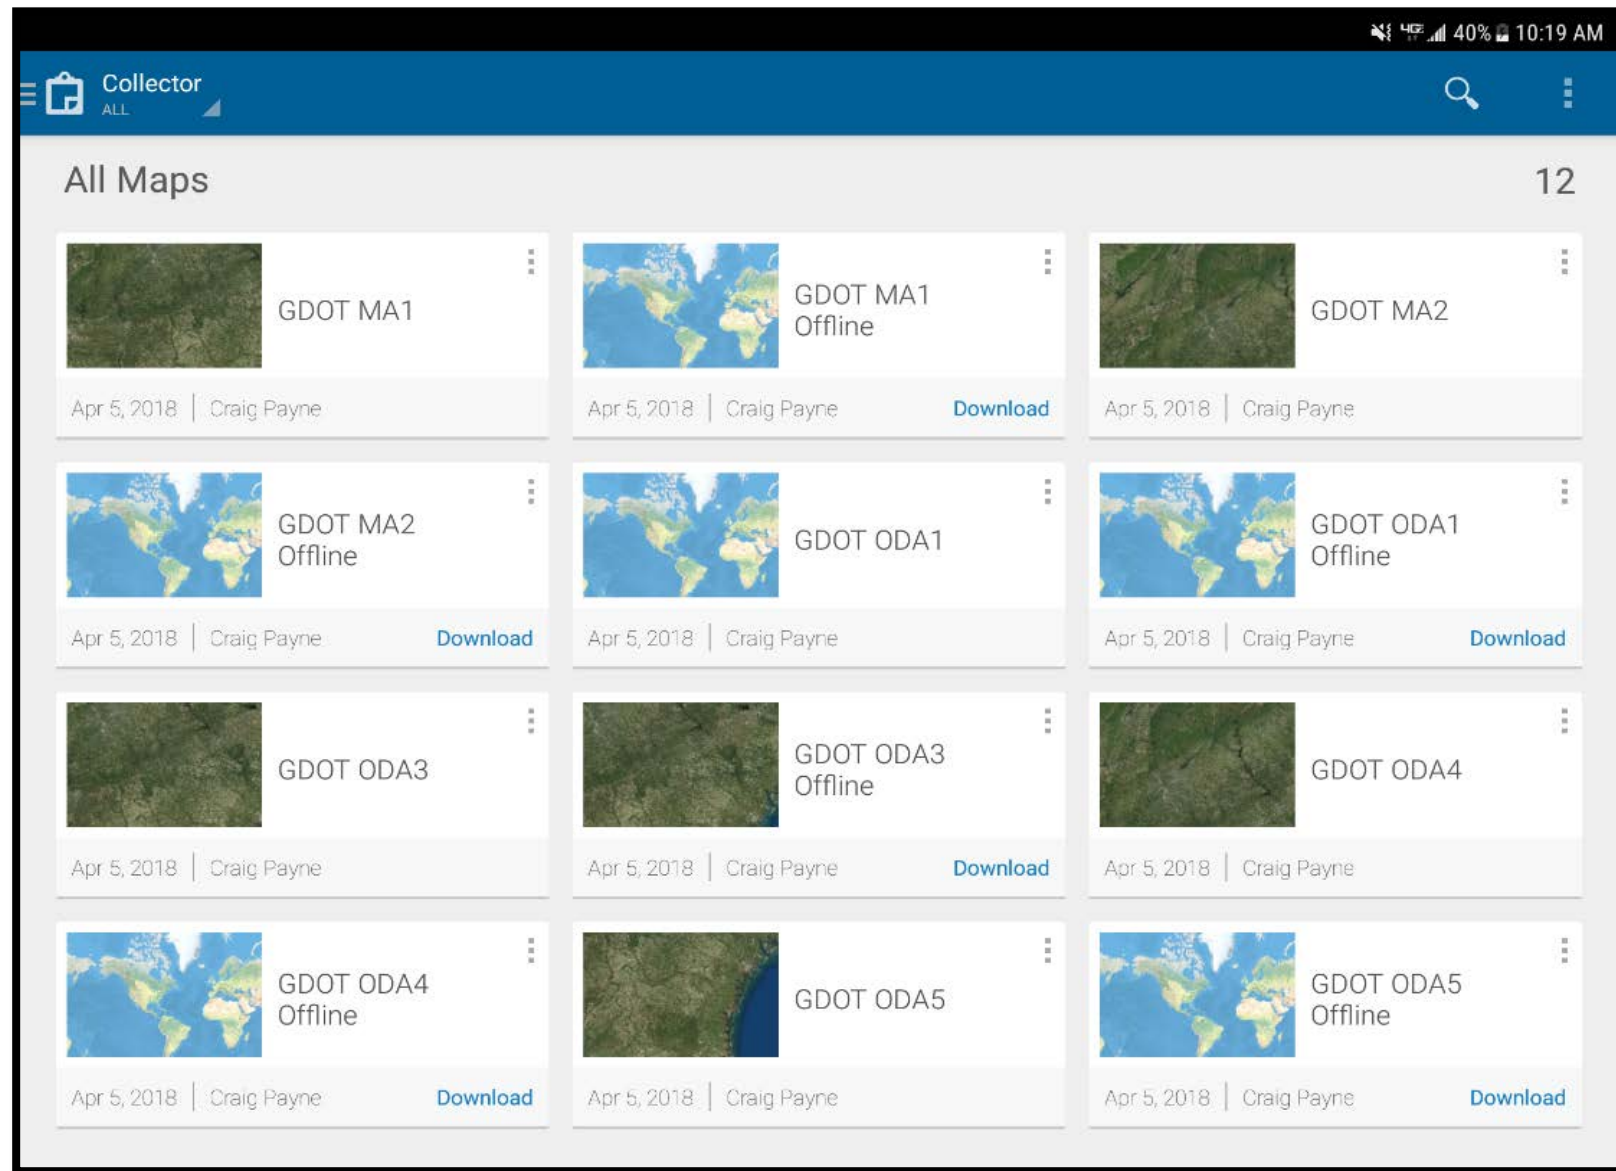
40% 10:19 AM

Collector
ALL

All Maps 12

GDOT MA1
Apr 5, 2018 | Craig Payne

GDOT MA1 Offline
Apr 5, 2018 | Craig Payne Download

GDOT MA2
Apr 5, 2018 | Craig Payne

GDOT MA2 Offline
Apr 5, 2018 | Craig Payne Download

GDOT ODA1
Apr 5, 2018 | Craig Payne

GDOT ODA1 Offline
Apr 5, 2018 | Craig Payne Download

GDOT ODA3
Apr 5, 2018 | Craig Payne

GDOT ODA3 Offline
Apr 5, 2018 | Craig Payne Download

GDOT ODA4
Apr 5, 2018 | Craig Payne

GDOT ODA4 Offline
Apr 5, 2018 | Craig Payne Download

GDOT ODA5
Apr 5, 2018 | Craig Payne

GDOT ODA5 Offline
Apr 5, 2018 | Craig Payne Download